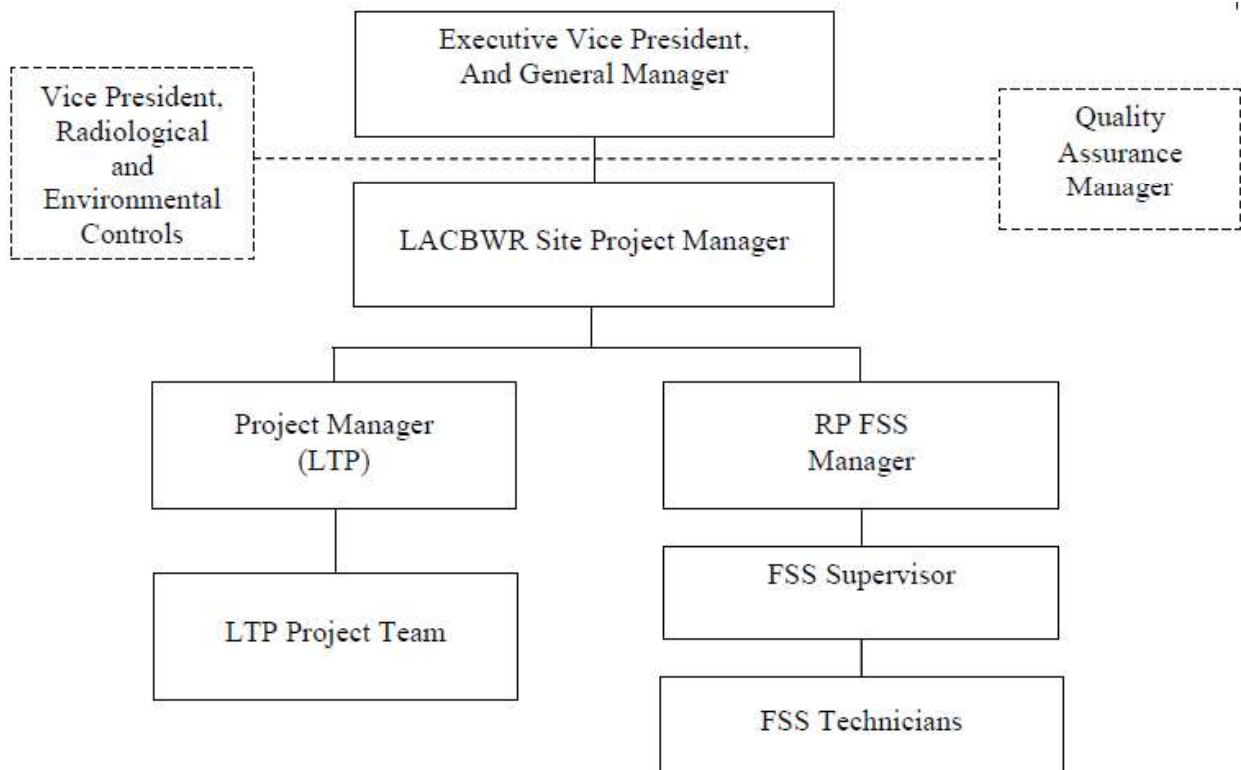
Executive Vice President, And General Manager

Vice President, Radiological and Environmental Controls

Quality Assurance Manager

LACBWR Site Project Manager

Project Manager (LTP)

RP FSS Manager

FSS Supervisor

LTP Project Team

FSS Technicians